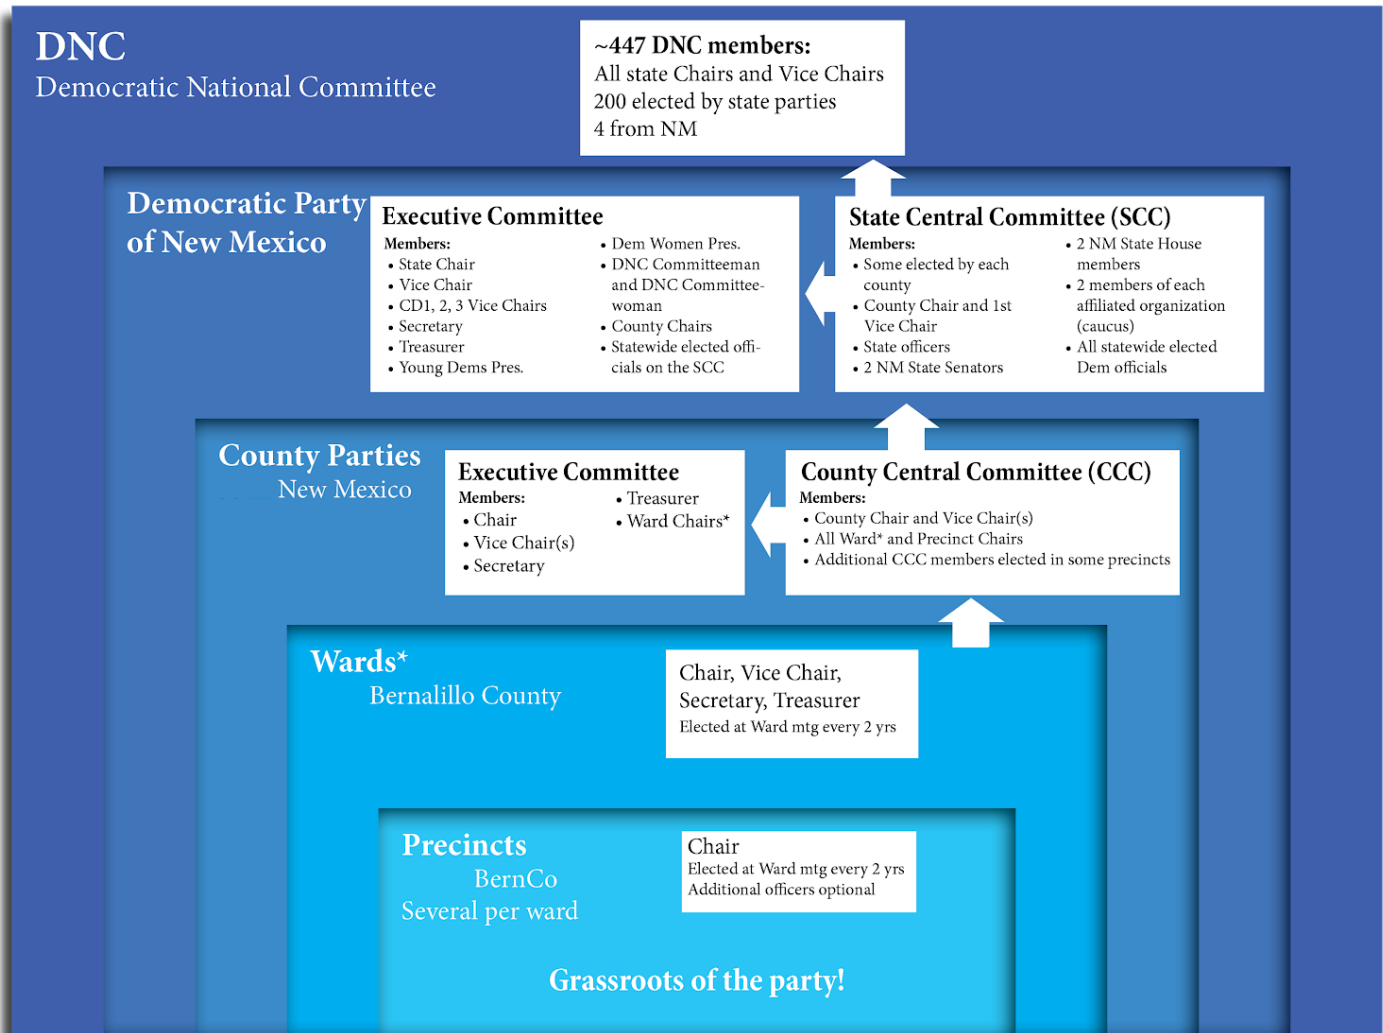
DNC
Democratic National Committee

~447 DNC members:
All state Chairs and Vice Chairs
200 elected by state parties
4 from NM

Democratic Party of New Mexico

Executive Committee
Members:
• State Chair
• Vice Chair
• CD1, 2, 3 Vice Chairs
• Secretary
• Treasurer
• Young Dems Pres.
• Dem Women Pres.
• DNC Committeeman and DNC Committeewoman
• County Chairs
• Statewide elected officials on the SCC

State Central Committee (SCC)
Members:
• Some elected by each county
• County Chair and 1st Vice Chair
• State officers
• 2 NM State Senators
• 2 NM State House members
• 2 members of each affiliated organization (caucus)
• All statewide elected Dem officials

County Parties
New Mexico

Executive Committee
Members:
• Chair
• Vice Chair(s)
• Secretary
• Treasurer
• Ward Chairs*

County Central Committee (CCC)
Members:
• County Chair and Vice Chair(s)
• All Ward* and Precinct Chairs
• Additional CCC members elected in some precincts

Wards*
Bernalillo County

Chair, Vice Chair, Secretary, Treasurer
Elected at Ward mtg every 2 yrs

Precincts
BernCo
Several per ward

Chair
Elected at Ward mtg every 2 yrs
Additional officers optional

Grassroots of the party!